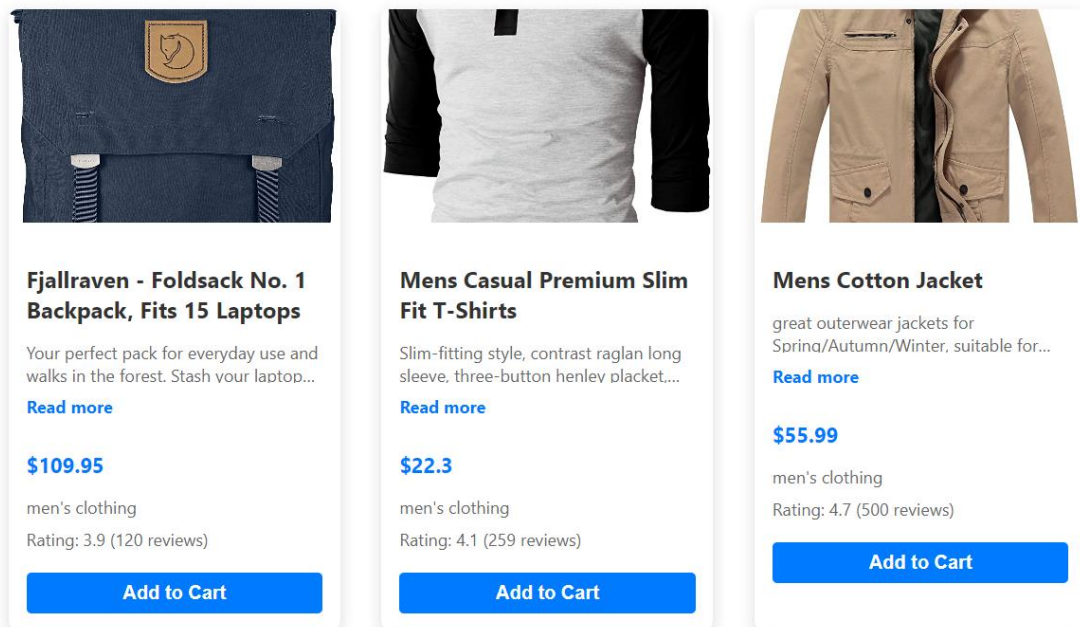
Fjallraven - Foldsack No. 1 Backpack, Fits 15 Laptops

Your perfect pack for everyday use and walks in the forest. Stash your laptop...

Read more

$109.95

men's clothing

Rating: 3.9 (120 reviews)

Add to Cart

Mens Casual Premium Slim Fit T-Shirts

Slim-fitting style, contrast raglan long sleeve, three-button henley placket,...

Read more

$22.3

men's clothing

Rating: 4.1 (259 reviews)

Add to Cart

Mens Cotton Jacket

great outerwear jackets for Spring/Autumn/Winter, suitable for...

Read more

$55.99

men's clothing

Rating: 4.7 (500 reviews)

Add to Cart